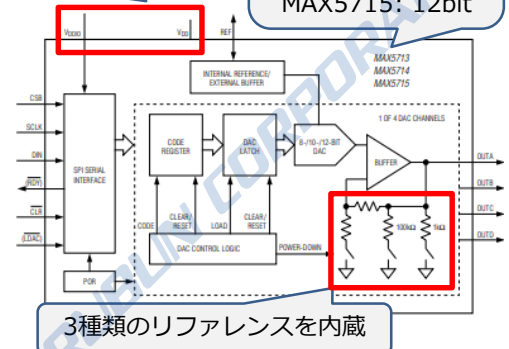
MAX5715: 12bit

$V_{DDIO}$

$V_{DD}$

REF

INTERNAL REFERENCE/ EXTERNAL BUFFER

MAX5713
MAX5714
MAX5715

CSB

SCLK

DIN

$\overline{RDY}$

$\overline{CLR}$

$\overline{LDAC}$

SPI SERIAL INTERFACE

CODE REGISTER

DAC LATCH

8-/10-/12-BIT DAC

1 OF 4 DAC CHANNELS

BUFFER

OUTA

OUTB

OUTC

OUTD

CODE

CLEAR/ RESET

LOAD

CLEAR/ RESET

100kΩ

1kΩ

DAC CONTROL LOGIC

POWER-DOWN

POR

3種類のリファレンスを内蔵

RUBUN CORPORA